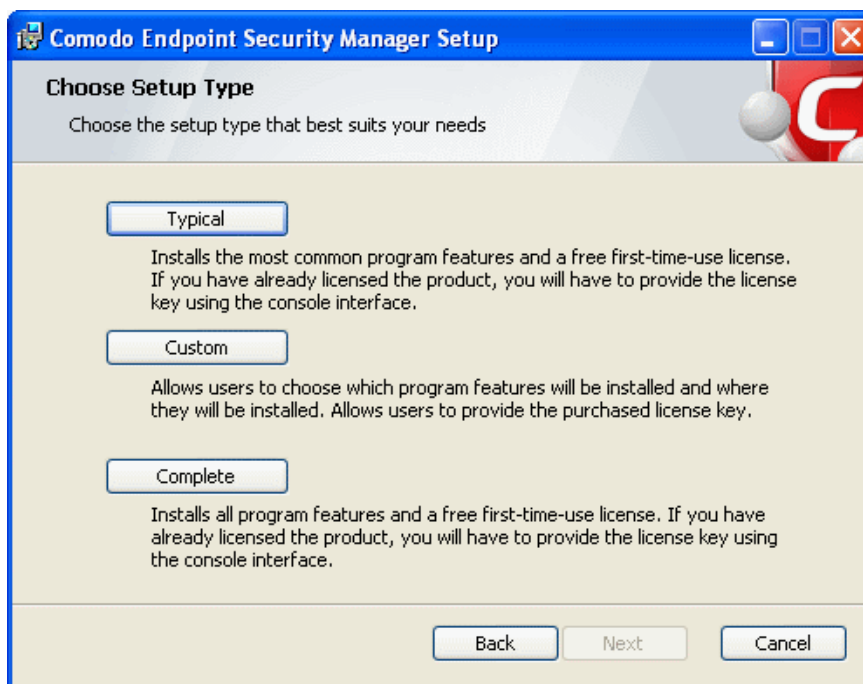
Comodo Endpoint Security Manager Setup

Choose Setup Type

Choose the setup type that best suits your needs

Typical

Installs the most common program features and a free first-time-use license. If you have already licensed the product, you will have to provide the license key using the console interface.

Custom

Allows users to choose which program features will be installed and where they will be installed. Allows users to provide the purchased license key.

Complete

Installs all program features and a free first-time-use license. If you have already licensed the product, you will have to provide the license key using the console interface.

Back Next Cancel